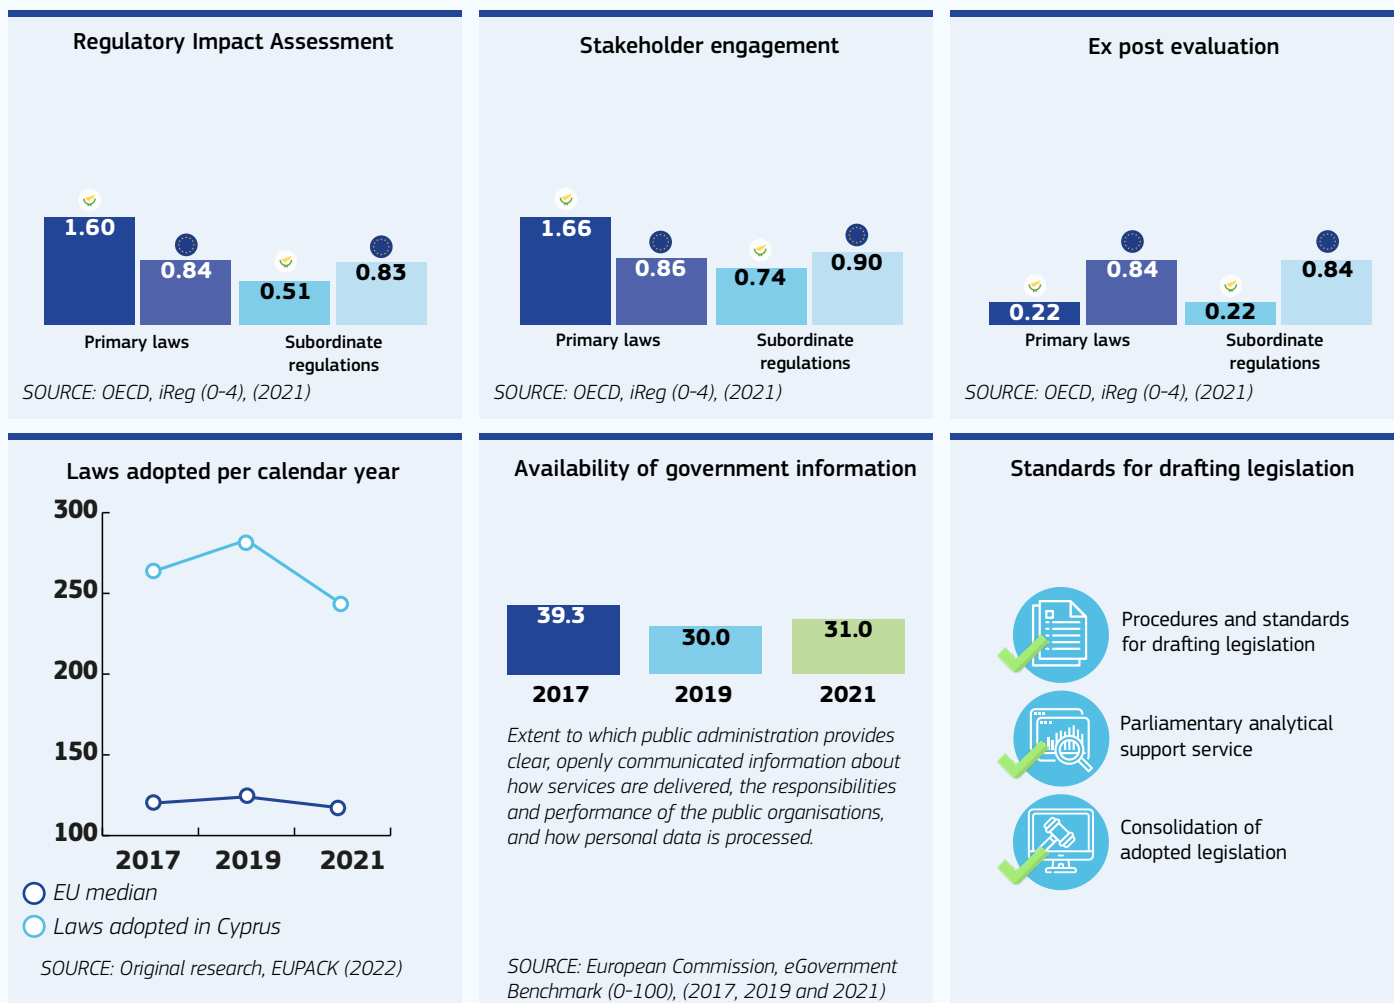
Regulatory Impact Assessment

1.60
0.84
0.51
0.83

Primary laws
Subordinate regulations

SOURCE: OECD, iReg (0-4), (2021)

Stakeholder engagement

1.66
0.86
0.74
0.90

Primary laws
Subordinate regulations

SOURCE: OECD, iReg (0-4), (2021)

Ex post evaluation

0.22
0.84
0.22
0.84

Primary laws
Subordinate regulations

SOURCE: OECD, iReg (0-4), (2021)

Laws adopted per calendar year

300
250
200
150
100

2017
2019
2021

EU median
Laws adopted in Cyprus

SOURCE: Original research, EUPACK (2022)

Availability of government information

39.3
30.0
31.0

2017
2019
2021

Extent to which public administration provides clear, openly communicated information about how services are delivered, the responsibilities and performance of the public organisations, and how personal data is processed.

SOURCE: European Commission, eGovernment Benchmark (0-100), (2017, 2019 and 2021)

Standards for drafting legislation

Procedures and standards for drafting legislation

Parliamentary analytical support service

Consolidation of adopted legislation